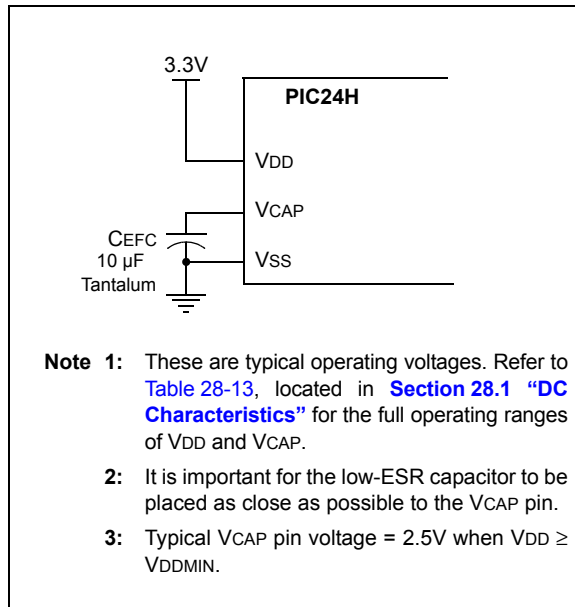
3.3V

PIC24H

VDD

VCAP

CEFC
10 µF
Tantalum

VSS

Note 1: These are typical operating voltages. Refer to Table 28-13, located in Section 28.1 "DC Characteristics" for the full operating ranges of VDD and VCAP.

2: It is important for the low-ESR capacitor to be placed as close as possible to the VCAP pin.

3: Typical VCAP pin voltage = 2.5V when VDD $\geq$ VDDMIN.